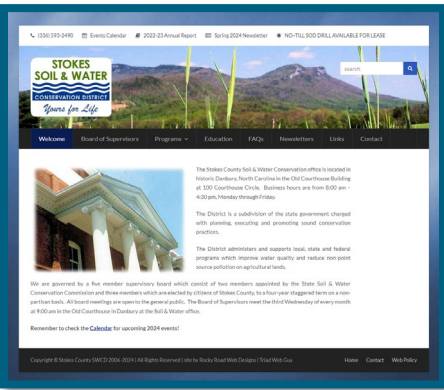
(336) 593-2490 Events Calendar 2022-23 Annual Report Spring 2024 Newsletter NO-TILL SOD DRILL AVAILABLE FOR LEASE

STOKES SOIL & WATER CONSERVATION DISTRICT Yours for Life

search

Welcome Board of Supervisors Programs Education FAQs Newsletters Links Contact

The Stokes County Soil & Water Conservation office is located in historic Danbury, North Carolina in the Old Courthouse Building at 100 Courthouse Circle. Business hours are from 8:00 am - 4:30 pm, Monday through Friday.

The District is a subdivision of the state government charged with planning, executing and promoting sound conservation practices.

The District administers and supports local, state and federal programs which improve water quality and reduce non-point source pollution on agricultural lands.

We are governed by a five member supervisory board which consist of two members appointed by the State Soil & Water Conservation Commission and three members which are elected by citizens of Stokes County, to a four-year staggered term on a non-partisan basis. All board meetings are open to the general public. The Board of Supervisors meet the third Wednesday of every month at 9:00 am in the Old Courthouse in Danbury at the Soil & Water office.

Remember to check the Calendar for upcoming 2024 events!

Copyright © Stokes County SWCD 2006-2024 | All Rights Reserved | site by Rocky Road Web Designs | Triad Web Guy

Home Contact Web Policy